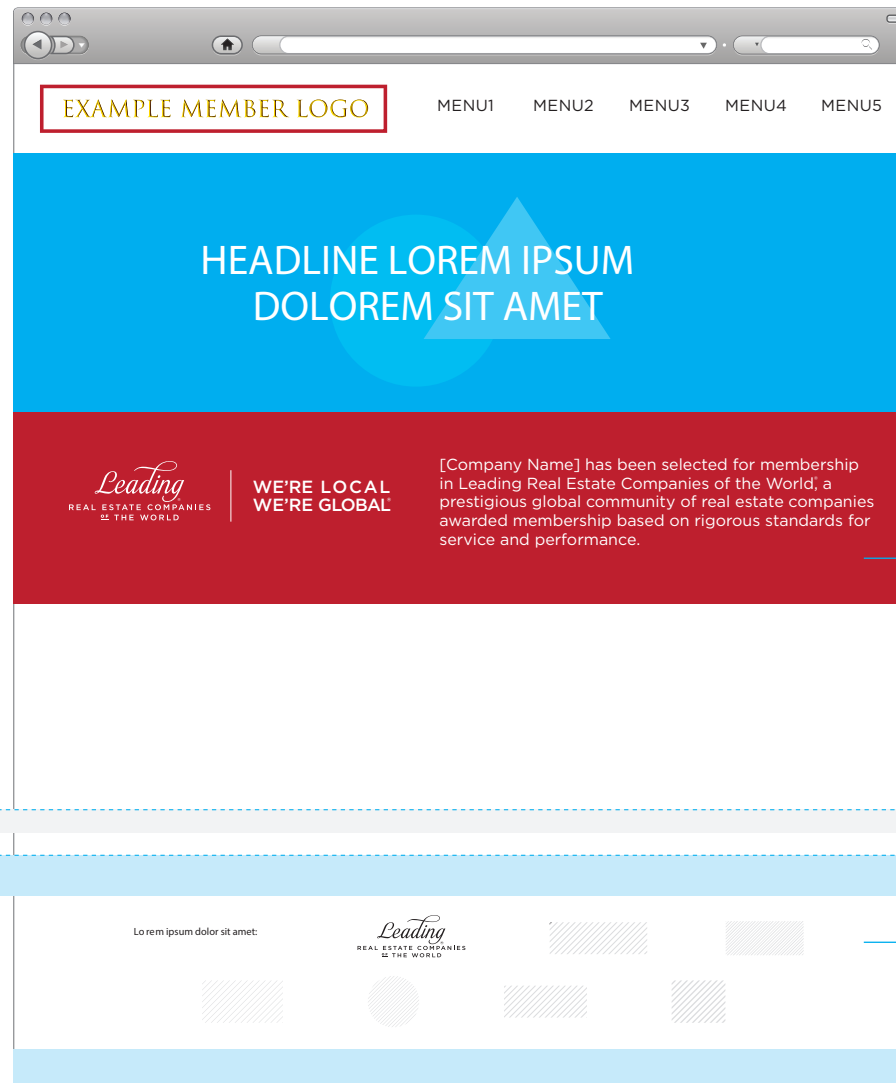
EXAMPLE MEMBER LOGO

MENU1 MENU2 MENU3 MENU4 MENU5

HEADLINE LOREM IPSUM DOLOREM SIT AMET

Leading
REAL ESTATE COMPANIES OF THE WORLD

WE'RE LOCAL
WE'RE GLOBAL®

[Company Name] has been selected for membership in Leading Real Estate Companies of the World®, a prestigious global community of real estate companies awarded membership based on rigorous standards for service and performance.

Lo rem ipsum dolor sit amet:

Leading
REAL ESTATE COMPANIES OF THE WORLD